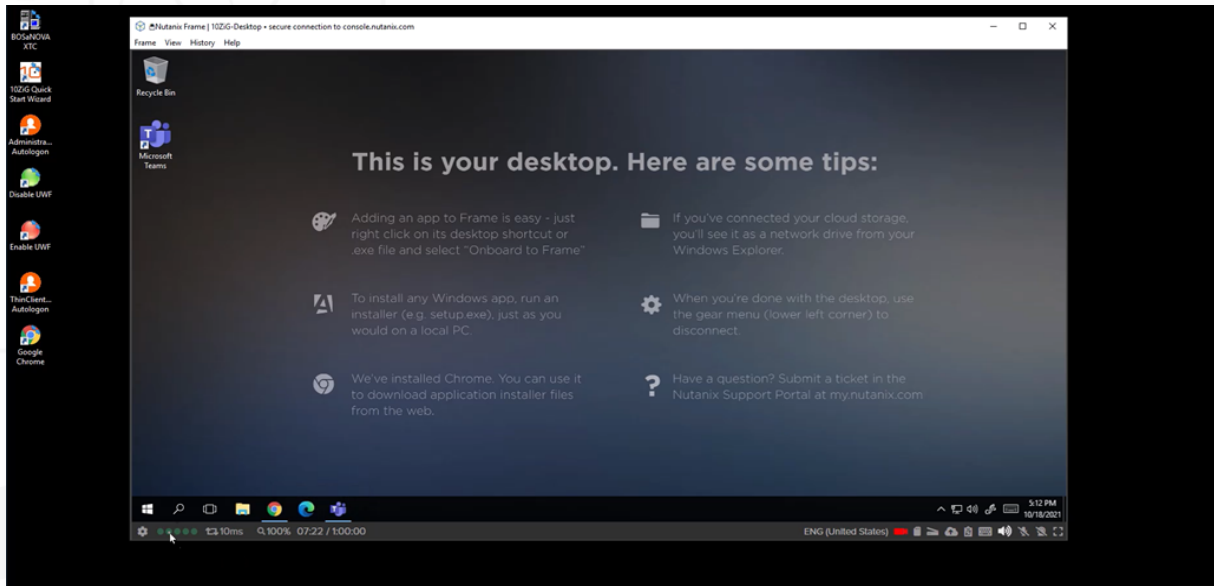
BOSaNOVA XTC

10ZiG Quick Start Wizard

Administra... Autologon

Disable UWF

Enable UWF

ThinClient... Autologon

Google Chrome

Nutanix Frame | 10ZiG-Desktop • secure connection to console.nutanix.com

Frame View History Help

Recycle Bin

Microsoft Teams

This is your desktop. Here are some tips:

Adding an app to Frame is easy - just right click on its desktop shortcut or .exe file and select "Onboard to Frame"

If you've connected your cloud storage, you'll see it as a network drive from your Windows Explorer.

To install any Windows app, run an installer (e.g. setup.exe), just as you would on a local PC.

When you're done with the desktop, use the gear menu (lower left corner) to disconnect.

We've installed Chrome. You can use it to download application installer files from the web.

Have a question? Submit a ticket in the Nutanix Support Portal at my.nutanix.com

5:12 PM 10/18/2021

10ms 100% 07:22 / 1:00:00

ENG (United States)